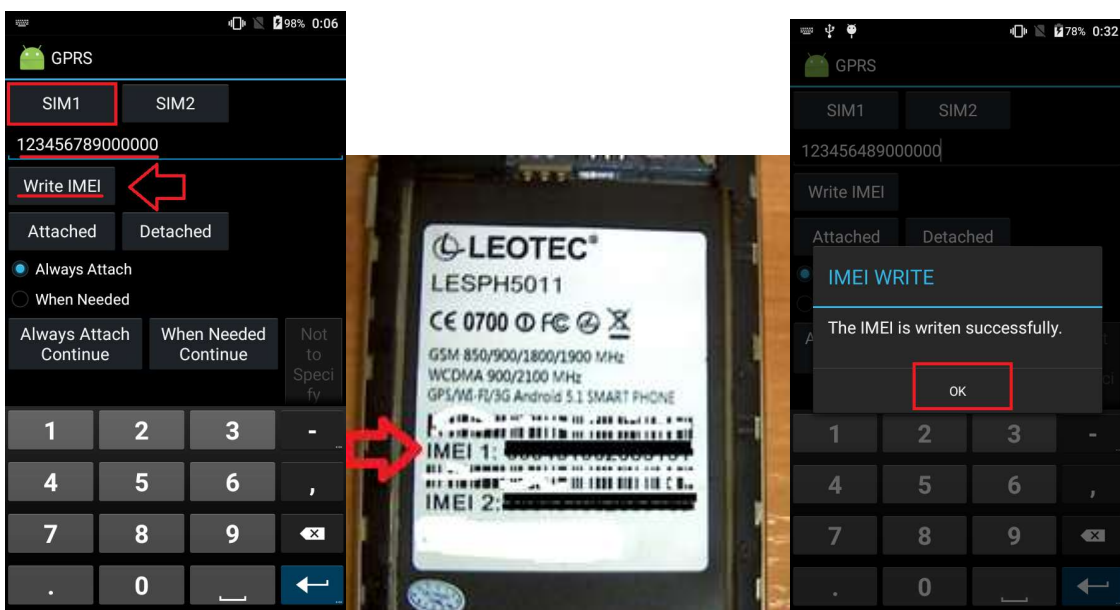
98% 0:06

GPRS

SIM1 SIM2

123456789000000

Write IMEI

Attached Detached

Always Attach

When Needed

Always Attach Continue

When Needed Continue

Not to Speci fy

1 2 3 -

4 5 6 ,

7 8 9

. 0

LEOTEC®

LESPH5011

CE 0700 ⓘ FC

GSM 850/900/1800/1900 MHz

WCDMA 900/2100 MHz

GPS/Wi-Fi/3G Android 5.1 SMART PHONE

IMEI 1: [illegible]

IMEI 2: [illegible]

78% 0:32

GPRS

SIM1 SIM2

123456489000000

Write IMEI

Attached Detached

IMEI WRITE

The IMEI is writen successfully.

OK

1 2 3 -

4 5 6 ,

7 8 9

0